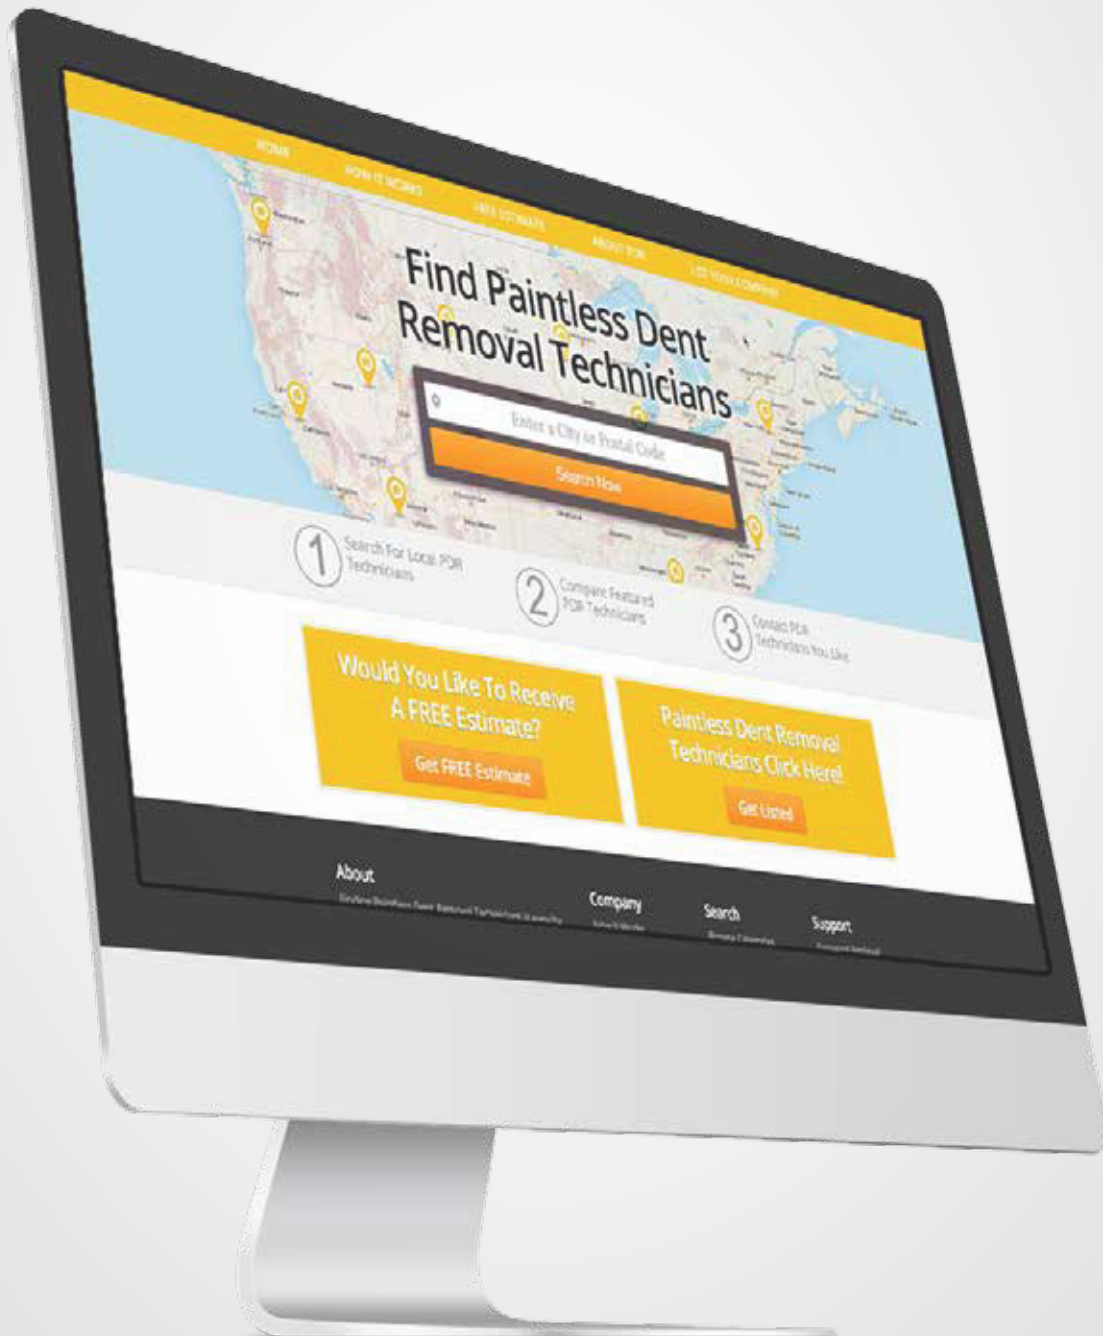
HOME
HOW IT WORKS
FREE ESTIMATE
ABOUT PDR
LIST YOUR COMPANY

Find Paintless Dent Removal Technicians

Enter a City or Postal Code
Search Now

1 Search For Local PDR Technicians
2 Compare Featured PDR Technicians
3 Contact PDR Technicians You Like

Would You Like To Receive A FREE Estimate?
Get FREE Estimate

Paintless Dent Removal Technicians Click Here!
Get Listed

About
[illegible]

Company
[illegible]

Search
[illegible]

Support
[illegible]